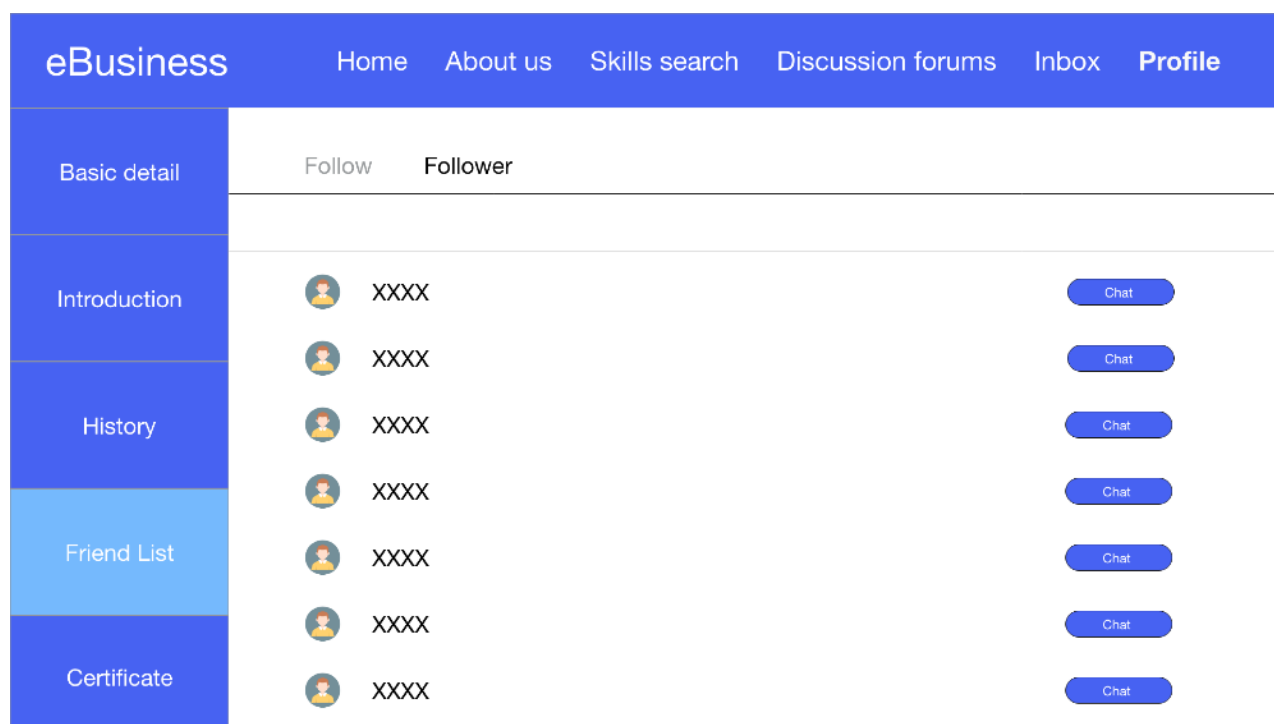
eBusiness

Home About us Skills search Discussion forums Inbox Profile

Basic detail

Introduction

History

Friend List

Certificate

Follow Follower

XXXX Chat

XXXX Chat

XXXX Chat

XXXX Chat

XXXX Chat

XXXX Chat

XXXX Chat